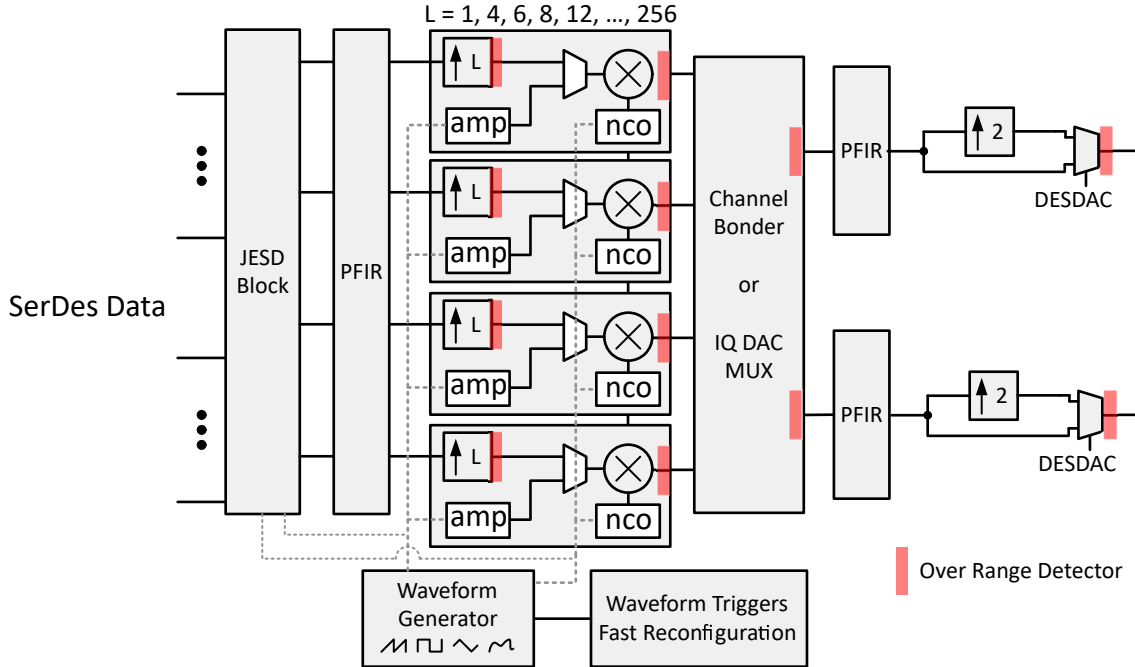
L = 1, 4, 6, 8, 12, ..., 256

SerDes Data

JESD Block

PFIR

L

amp

nco

L

amp

nco

L

amp

nco

L

amp

nco

Channel Bonder

or

IQ DAC MUX

PFIR

2

DESDAC

PFIR

2

DESDAC

Over Range Detector

Waveform Generator

Waveform Triggers Fast Reconfiguration